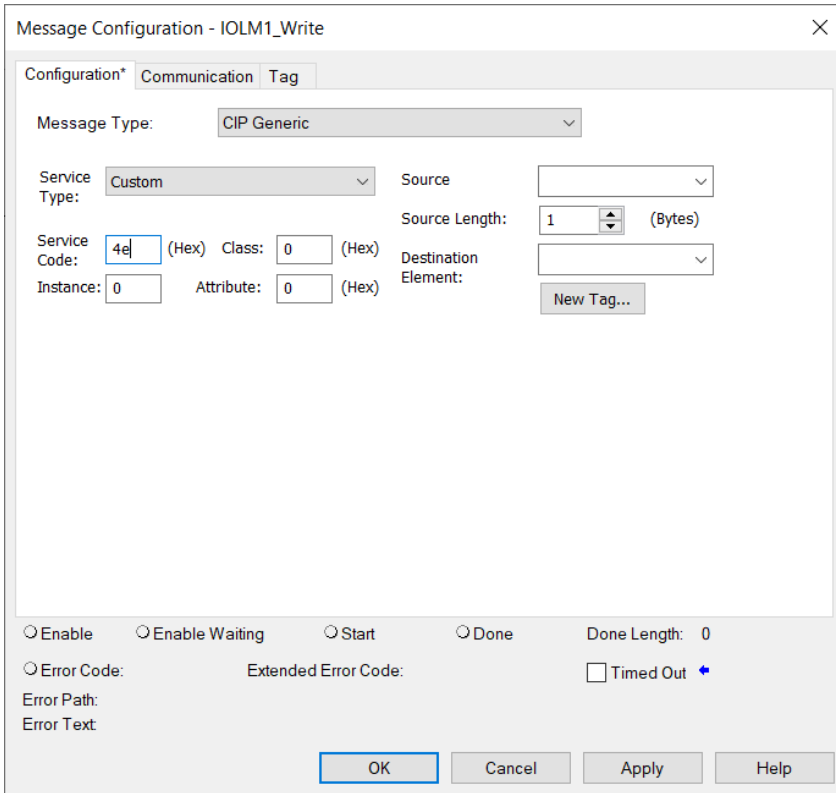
Message Configuration - IOLM1_Write

Configuration* Communication Tag

Message Type: CIP Generic

Service Type: Custom

Service Code: 4e (Hex) Class: 0 (Hex)

Instance: 0 Attribute: 0 (Hex)

Source

Source Length: 1 (Bytes)

Destination Element:

New Tag...

Enable Enable Waiting Start Done Done Length: 0

Error Code: Extended Error Code: Timed Out

Error Path:

Error Text:

OK Cancel Apply Help